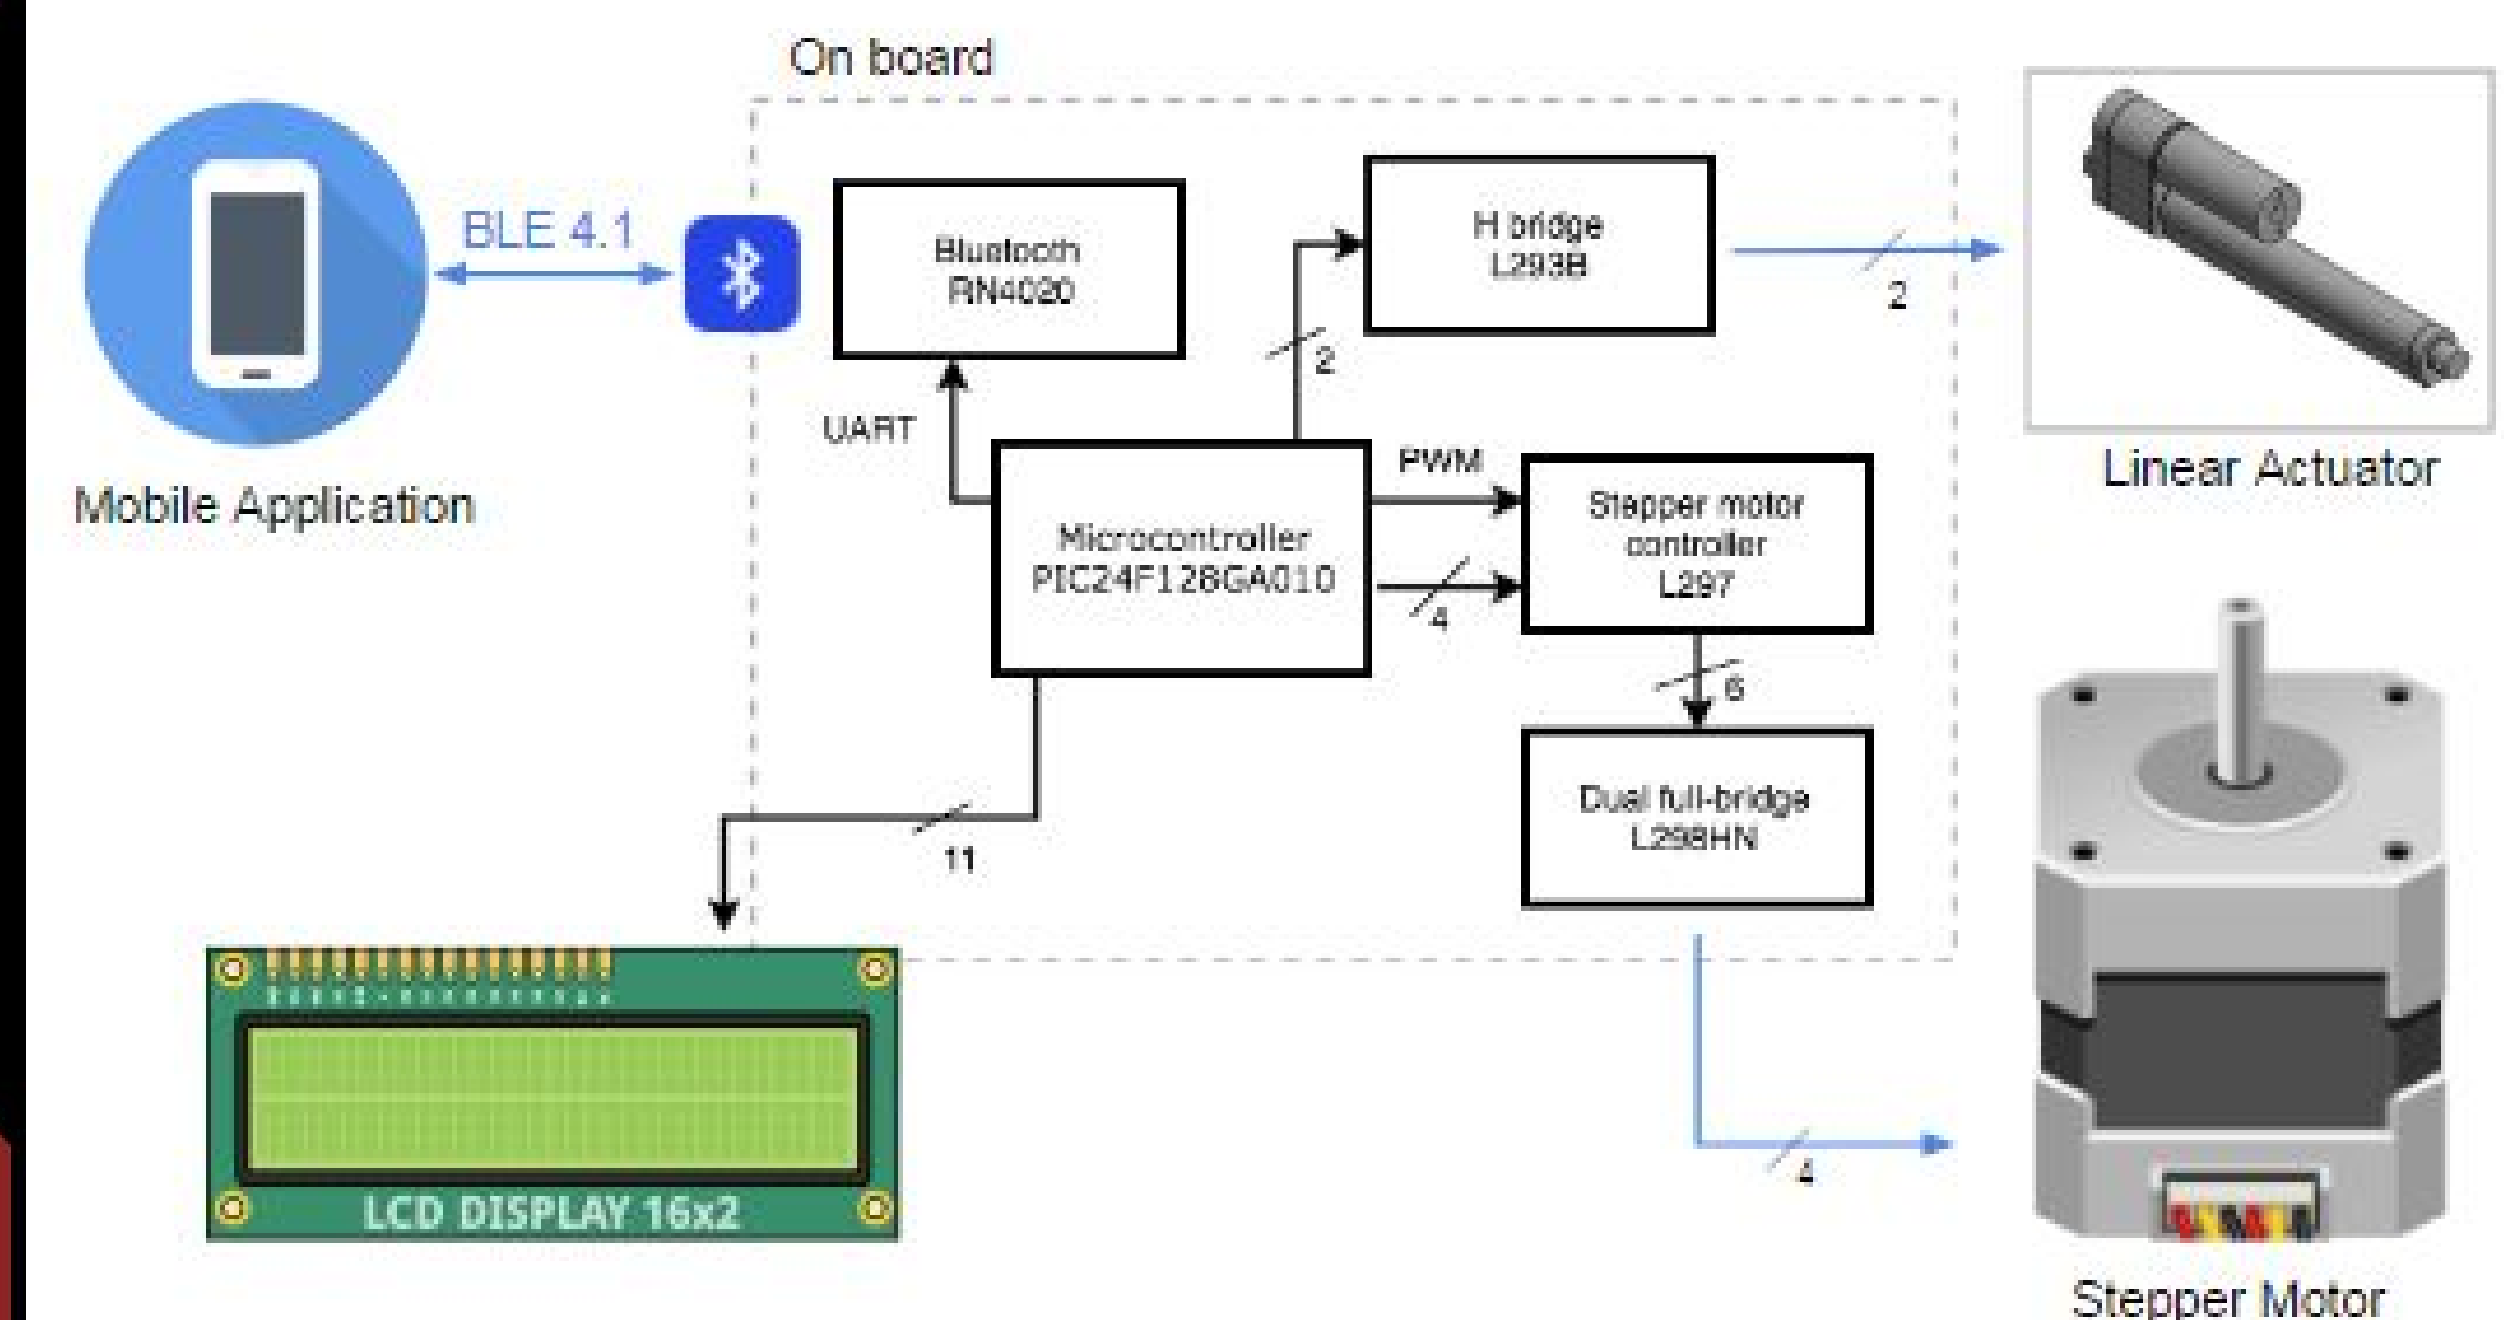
On board

BLE 4.1

Mobile Application

Bluetooth
RN4020

UART

H bridge
L293B

2

2

Linear Actuator

PWM

Microcontroller
PIC24F128GA010

4

Stepper motor
controller
L297

6

Dual full-bridge
L298HN

11

4

LCD DISPLAY 16x2

Stepper Motor